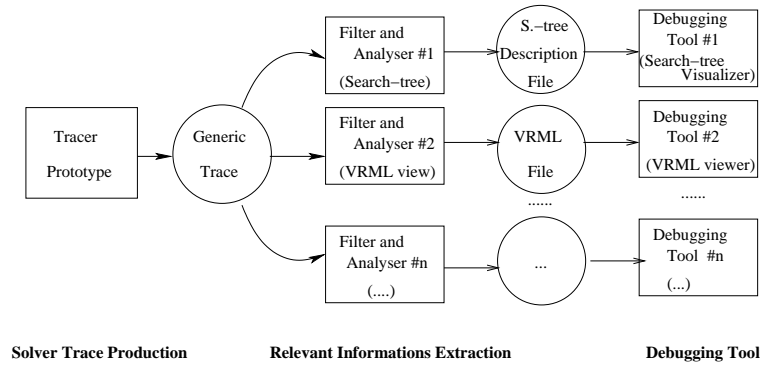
Tracer Prototype

Generic Trace

Filter and Analyser #1 (Search−tree)

S.−tree Description File

Debugging Tool #1 (Search−tree Visualizer)

Filter and Analyser #2 (VRML view)

VRML File

Debugging Tool #2 (VRML viewer)

......

......

Filter and Analyser #n (....)

...

Debugging Tool #n (...)

Solver Trace Production

Relevant Informations Extraction

Debugging Tool